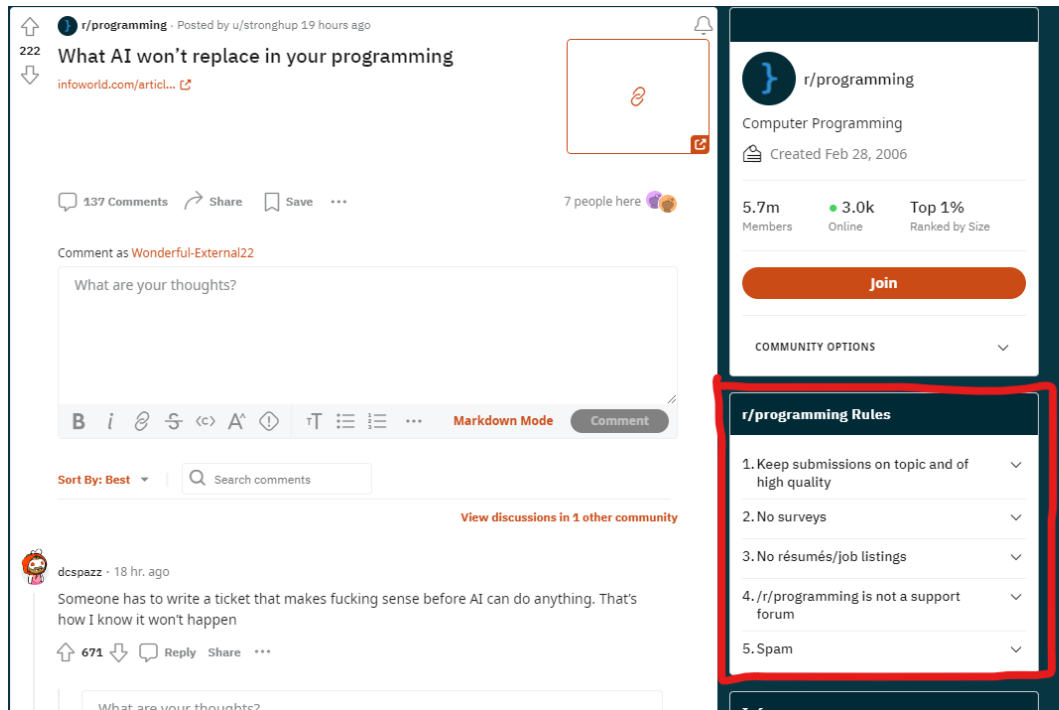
222

r/programming · Posted by u/stronghup 19 hours ago

What AI won't replace in your programming

infoworld.com/articl...

137 Comments Share Save ···

7 people here

Comment as Wonderful-External22

What are your thoughts?

Markdown Mode Comment

Sort By: Best

Search comments

View discussions in 1 other community

dcspazz · 18 hr. ago

Someone has to write a ticket that makes fucking sense before AI can do anything. That's how I know it won't happen

671 Reply Share ···

What are your thoughts?

r/programming

Computer Programming

Created Feb 28, 2006

| 5.7m | 3.0k | Top 1% |
|---|---|---|
| Members | Online | Ranked by Size |

Join

COMMUNITY OPTIONS

r/programming Rules

1. Keep submissions on topic and of high quality

2. No surveys

3. No résumés/job listings

4. /r/programming is not a support forum

5. Spam